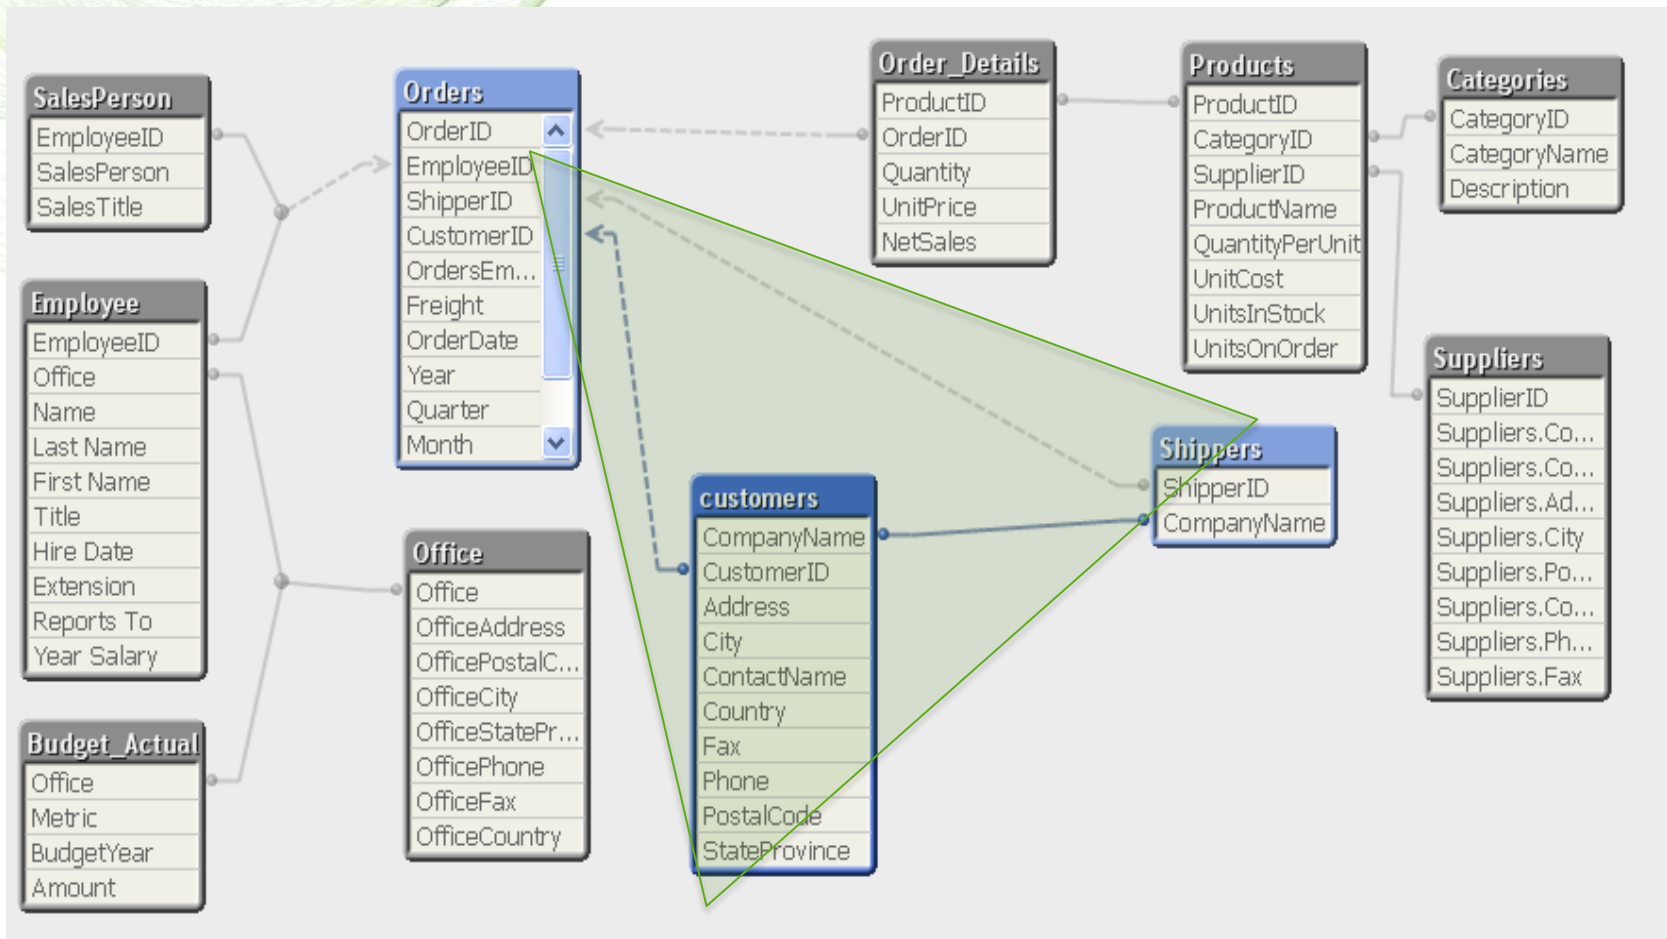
SalesPerson
EmployeeID
SalesPerson
SalesTitle

Employee
EmployeeID
Office
Name
Last Name
First Name
Title
Hire Date
Extension
Reports To
Year Salary

Budget_Actual
Office
Metric
BudgetYear
Amount

Orders
OrderID
EmployeeID
ShipperID
CustomerID
OrdersEm...
Freight
OrderDate
Year
Quarter
Month

Office
Office
OfficeAddress
OfficePostalC...
OfficeCity
OfficeStatePr...
OfficePhone
OfficeFax
OfficeCountry

Order_Details
ProductID
OrderID
Quantity
UnitPrice
NetSales

customers
CompanyName
CustomerID
Address
City
ContactName
Country
Fax
Phone
PostalCode
StateProvince

Products
ProductID
CategoryID
SupplierID
ProductName
QuantityPerUnit
UnitCost
UnitsInStock
UnitsOnOrder

Shippers
ShipperID
CompanyName

Categories
CategoryID
CategoryName
Description

Suppliers
SupplierID
Suppliers.Co...
Suppliers.Co...
Suppliers.Ad...
Suppliers.City
Suppliers.Po...
Suppliers.Co...
Suppliers.Ph...
Suppliers.Fax